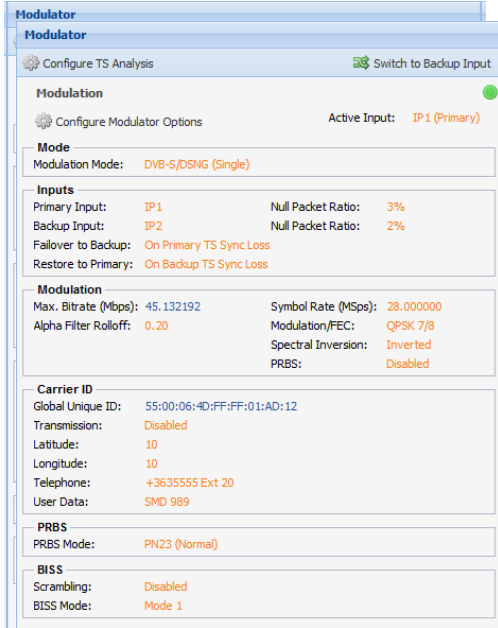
Modulator

Modulator

Configure TS Analysis

Switch to Backup Input

Modulation

Configure Modulator Options

Active Input: IP1 (Primary)

Mode

Modulation Mode: DVB-S/DSNG (Single)

Inputs

Primary Input: IP1

Null Packet Ratio: 3%

Backup Input: IP2

Null Packet Ratio: 2%

Failover to Backup: On Primary TS Sync Loss

Restore to Primary: On Backup TS Sync Loss

Modulation

Max. Bitrate (Mbps): 45.132192

Symbol Rate (MSps): 28.000000

Alpha Filter Rolloff: 0.20

Modulation/FEC: QPSK 7/8

Spectral Inversion: Inverted

PRBS: Disabled

Carrier ID

Global Unique ID: 55:00:06:4D:FF:FF:01:AD:12

Transmission: Disabled

Latitude: 10

Longitude: 10

Telephone: +3635555 Ext 20

User Data: SMD 989

PRBS

PRBS Mode: PN23 (Normal)

BISS

Scrambling: Disabled

BISS Mode: Mode 1